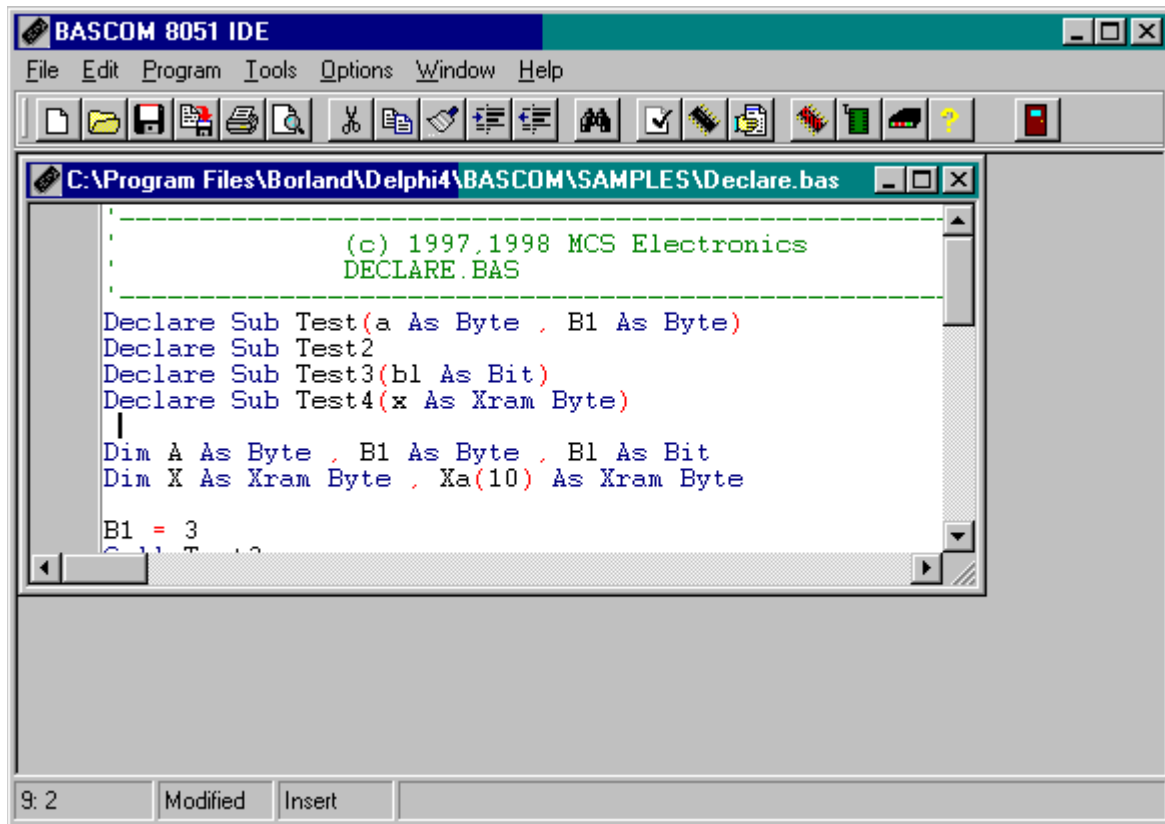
BASCOM 8051 IDE

File Edit Program Tools Options Window Help

C:\Program Files\Borland\Delphi4\BASCOM\SAMPLES\Declare.bas

'-----------------------------------------------------------
'              (c) 1997,1998 MCS Electronics
'              DECLARE.BAS
'-----------------------------------------------------------
Declare Sub Test(a As Byte , B1 As Byte)
Declare Sub Test2
Declare Sub Test3(bl As Bit)
Declare Sub Test4(x As Xram Byte)

Dim A As Byte , B1 As Byte , Bl As Bit
Dim X As Xram Byte , Xa(10) As Xram Byte

B1 = 3
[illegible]

9: 2 | Modified | Insert